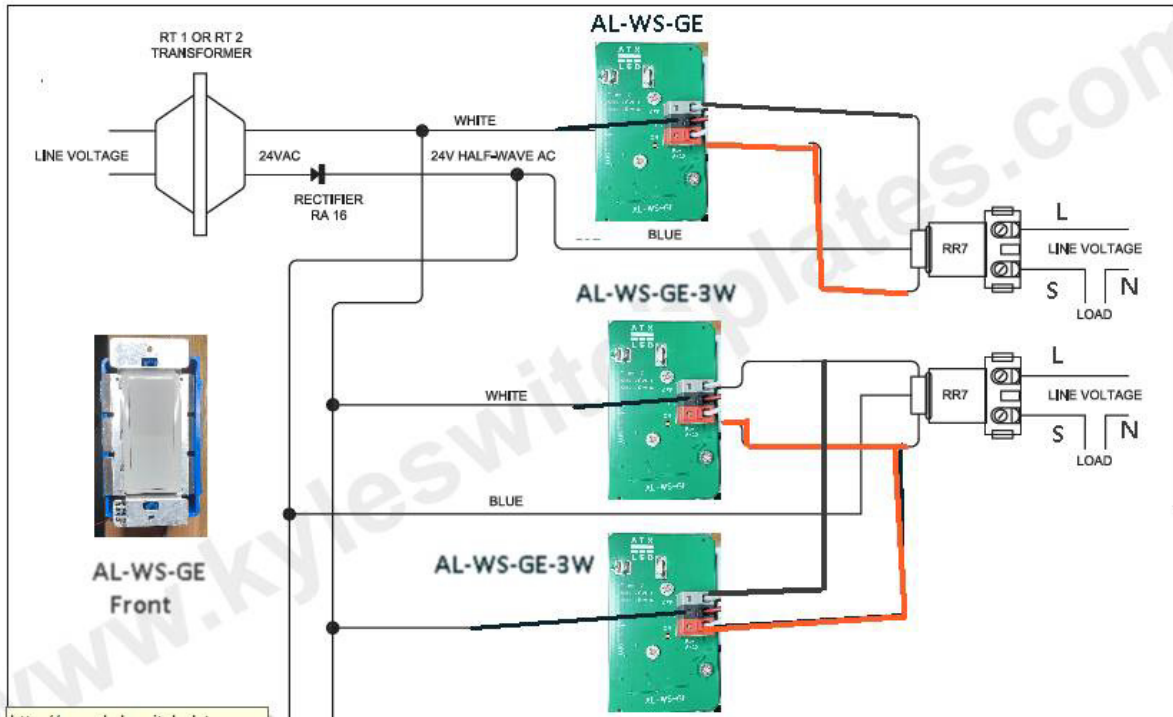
AL-WS-GE

RT 1 OR RT 2
TRANSFORMER

LINE VOLTAGE

24VAC

RECTIFIER
RA 16

WHITE

24V HALF-WAVE AC

BLUE

RR7

L

LINE VOLTAGE

S

N

LOAD

AL-WS-GE-3W

WHITE

RR7

L

LINE VOLTAGE

S

N

LOAD

BLUE

AL-WS-GE
Front

AL-WS-GE-3W

www.kyleswitchplates.com

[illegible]